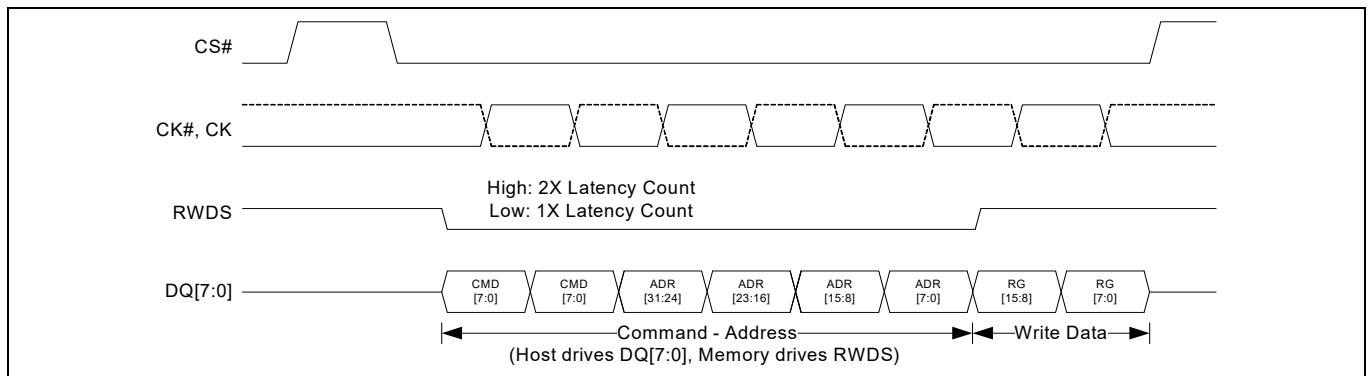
CS#

CK#, CK

RWDS

High: 2X Latency Count
Low: 1X Latency Count

DQ[7:0]

CMD [7:0]

CMD [7:0]

ADR [31:24]

ADR [23:16]

ADR [15:8]

ADR [7:0]

RG [15:8]

RG [7:0]

Command - Address

Write Data

(Host drives DQ[7:0], Memory drives RWDS)